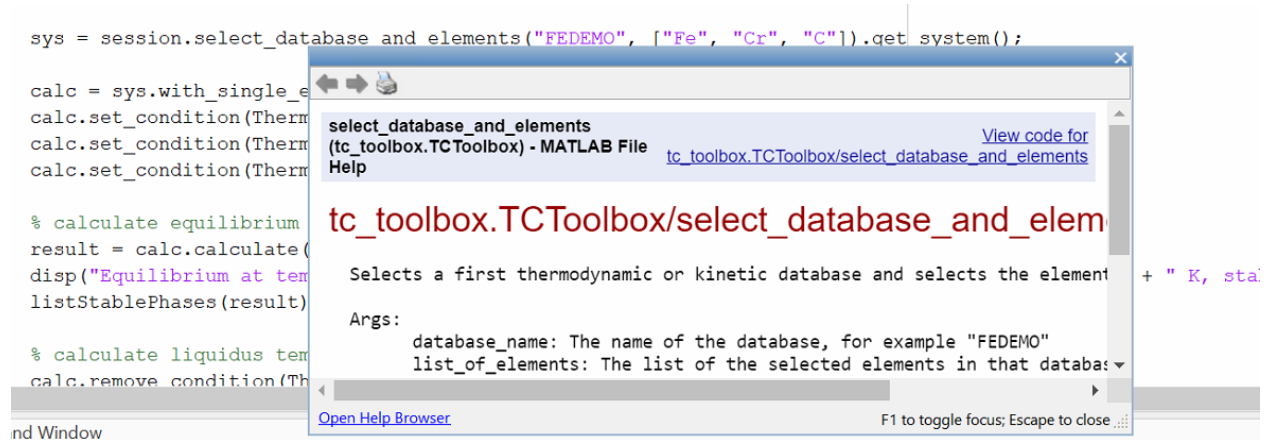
sys = session.select_database_and_elements("FEDEMO", ["Fe", "Cr", "C"]).get_system();

calc = sys.with_single_e
calc.set_condition(Therm
calc.set_condition(Therm
calc.set_condition(Therm

% calculate equilibrium
result = calc.calculate(
disp("Equilibrium at tem
listStablePhases(result)

% calculate liquidus tem
calc.remove_condition(Th

nd Window

select_database_and_elements (tc_toolbox.TCToolbox) - MATLAB File Help

View code for tc_toolbox.TCToolbox/select_database_and_elements

tc_toolbox.TCToolbox/select_database_and_eleme

Selects a first thermodynamic or kinetic database and selects the element

Args:
database_name: The name of the database, for example "FEDEMO"
list_of_elements: The list of the selected elements in that databas

+ " K, sta

Open Help Browser

F1 to toggle focus; Escape to close